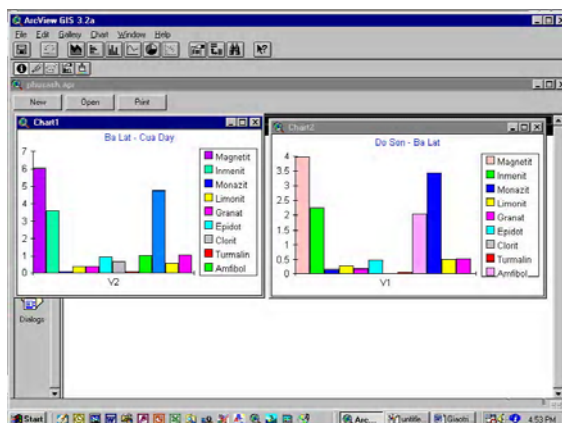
ArcView GIS 3.2a

File Edit Gallery Chart Window Help

phuongh.apr

New Open Print

Chart1

Ba Lat - Cua Day

7
6
5
4
3
2
1
0

V2

Magnetit
Inmenit
Monazit
Limonit
Granat
Epidot
Clorit
Turmalin
Amfibol

Chart2

Do Son - Ba Lat

4
3.5
3
2.5
2
1.5
1
0.5
0

V1

Magnetit
Inmenit
Monazit
Limonit
Granat
Epidot
Clorit
Turmalin
Amfibol

Dialogs

Start Arc... untitle Giaotr 4:53 PM